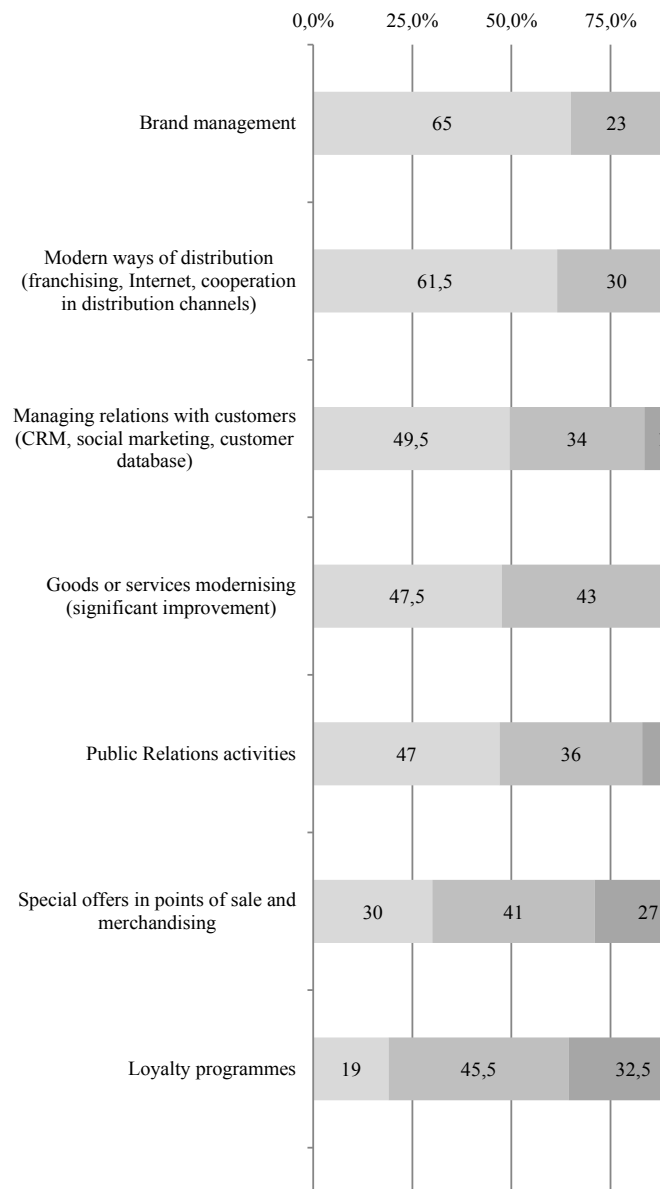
0,0% 25,0% 50,0% 75,0%

Brand management 65 23

Modern ways of distribution (franchising, Internet, cooperation in distribution channels) 61,5 30

Managing relations with customers (CRM, social marketing, customer database) 49,5 34

Goods or services modernising (significant improvement) 47,5 43

Public Relations activities 47 36

Special offers in points of sale and merchandising 30 41 27

Loyalty programmes 19 45,5 32,5